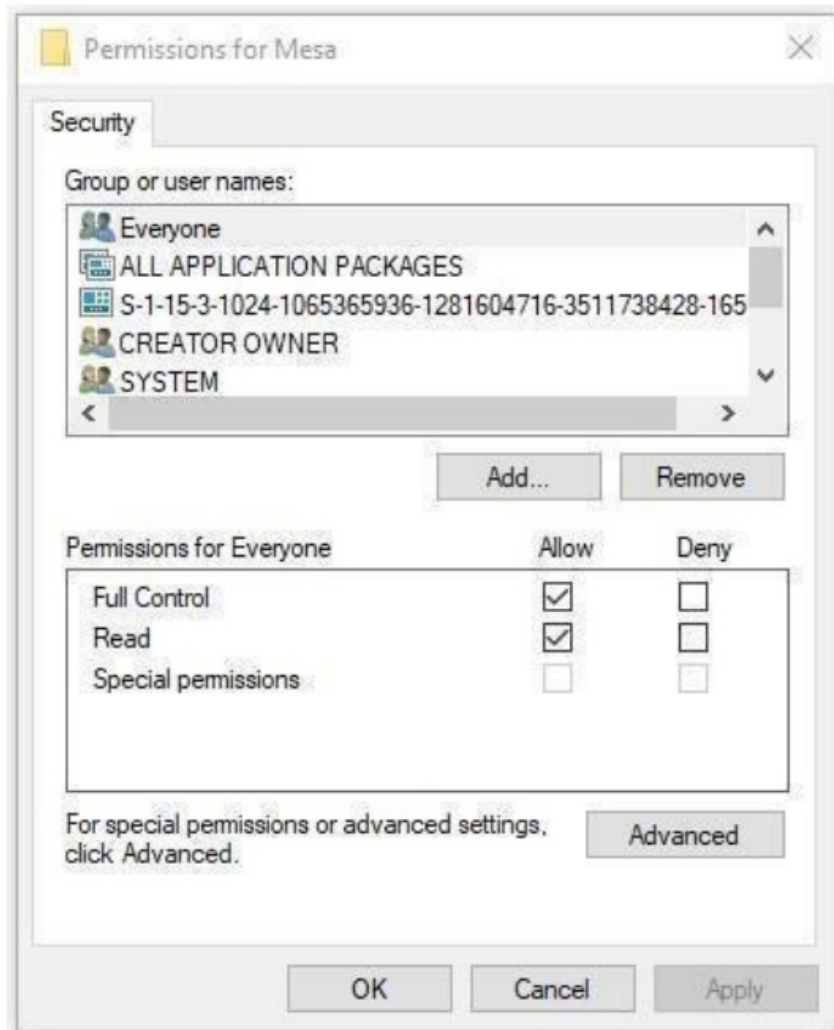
Permissions for Mesa

Security

Group or user names:

Everyone
ALL APPLICATION PACKAGES
S-1-15-3-1024-1065365936-1281604716-3511738428-165
CREATOR OWNER
SYSTEM

Add...
Remove

Permissions for Everyone

| | Allow | Deny |
|---|---|---|
| Full Control | ☑ | ☐ |
| Read | ☑ | ☐ |
| Special permissions | ☐ | ☐ |

For special permissions or advanced settings, click Advanced.

Advanced

OK
Cancel
Apply